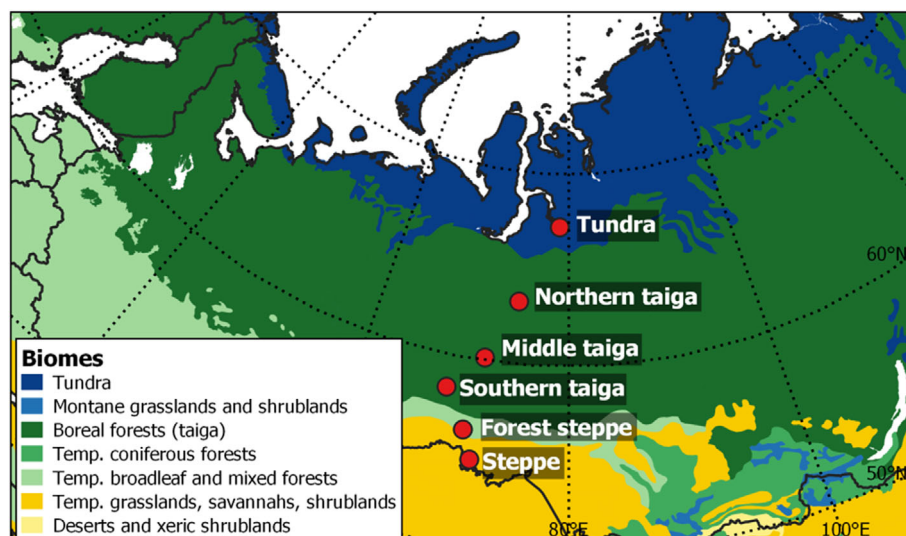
Tundra
60°N
Northern taiga
Middle taiga
Southern taiga
Forest steppe
Steppe
50°N
80°E
100°E

Biomes
Tundra
Montane grasslands and shrublands
Boreal forests (taiga)
Temp. coniferous forests
Temp. broadleaf and mixed forests
Temp. grasslands, savannahs, shrublands
Deserts and xeric shrublands